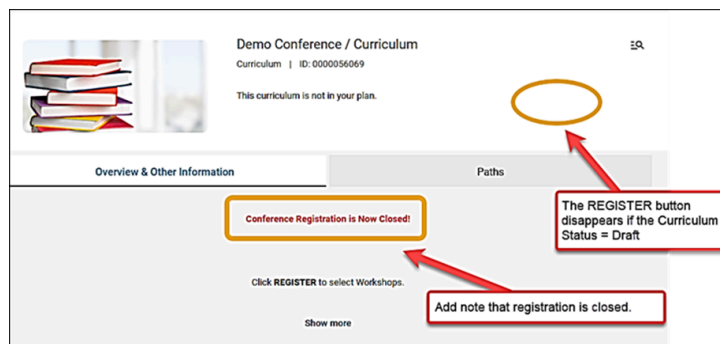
Demo Conference / Curriculum

Curriculum | ID: 0000056069

This curriculum is not in your plan.

Overview & Other Information

Paths

Conference Registration is Now Closed!

The REGISTER button disappears if the Curriculum Status = Draft

Click REGISTER to select Workshops.

Add note that registration is closed.

Show more